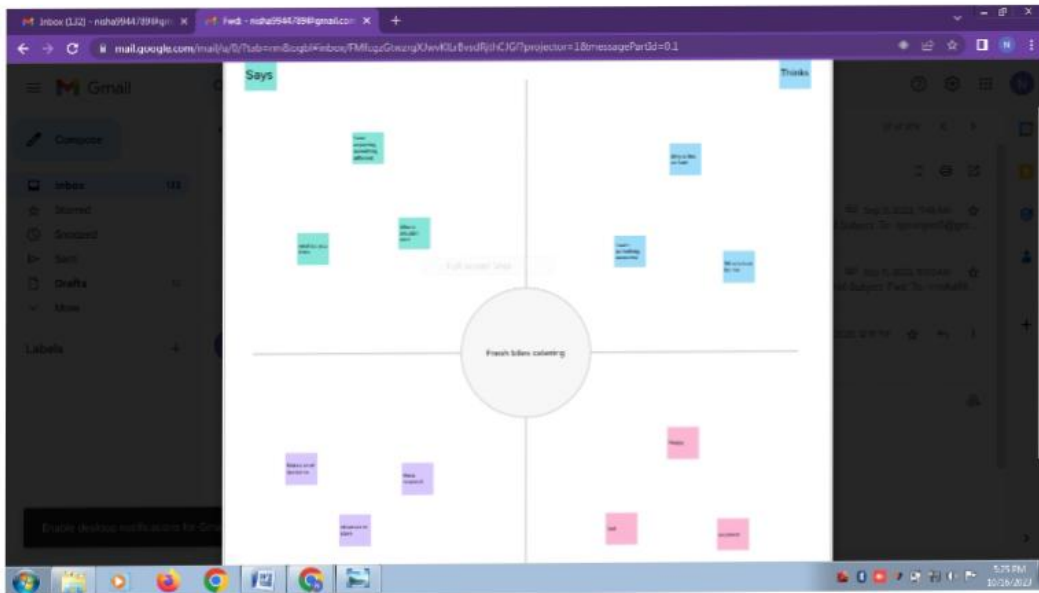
Inbox (132) - nisha9944789@gm ×
Fwd: - nisha9944789@gmail.com ×
+
mail.google.com/mail/u/0/?tab=rm&ogbl#inbox/FMfcgzGtwzngXJwvKlLrBvsdRjthCJG?projector=1&messagePartId=0.1

Gmail
Compose
Inbox 132
Starred
Snoozed
Sent
Drafts
More
Labels
Enable desktop notifications for Gmail

Says
Thinks
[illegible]
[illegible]
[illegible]
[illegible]
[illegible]
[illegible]
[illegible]
Fresh Idea catering
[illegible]
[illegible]
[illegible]
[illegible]
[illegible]
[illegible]
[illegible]
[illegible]

5:25 PM
10/16/2023